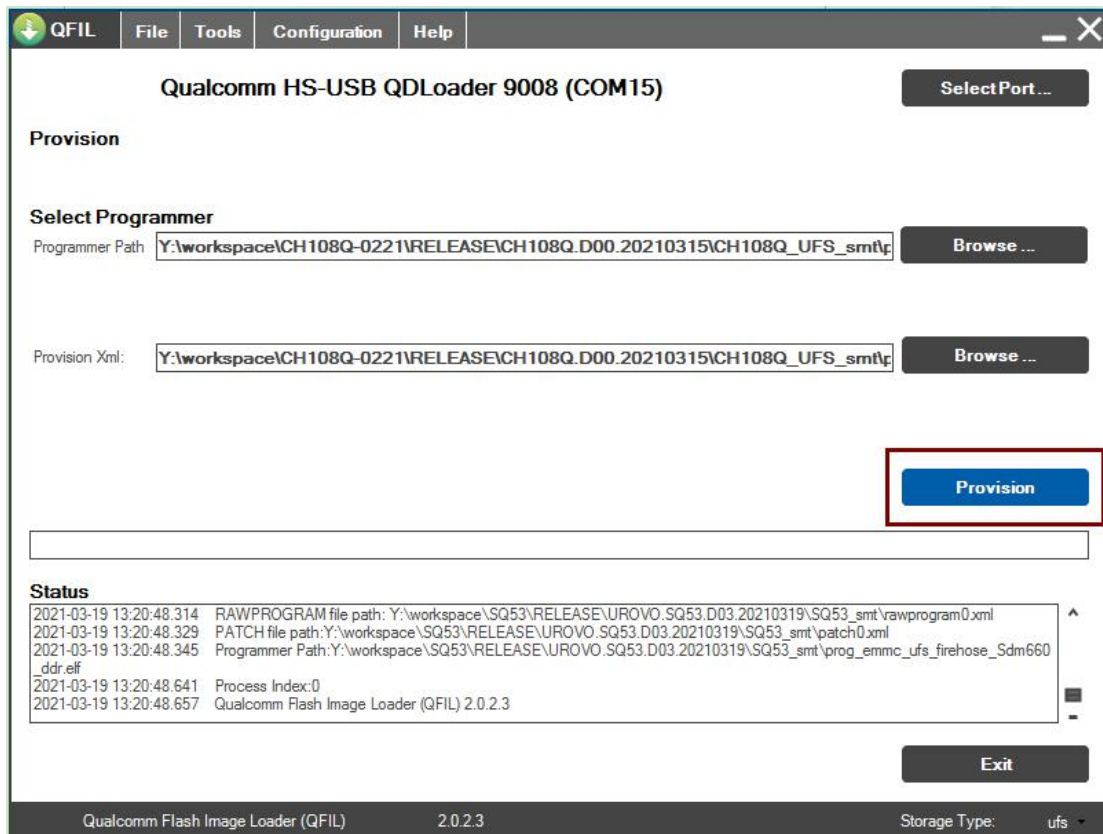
QFIL File Tools Configuration Help

Qualcomm HS-USB QDLoader 9008 (COM15)

Select Port ...

Provision

Select Programmer

Programmer Path Y:\workspace\CH108Q-0221\RELEASE\CH108Q.D00.20210315\CH108Q_UFS_smt\p

Browse ...

Provision Xml: Y:\workspace\CH108Q-0221\RELEASE\CH108Q.D00.20210315\CH108Q_UFS_smt\p

Browse ...

Provision

Status

2021-03-19 13:20:48.314 RAWPROGRAM file path: Y:\workspace\SQ53\RELEASE\UROVO.SQ53.D03.20210319\SQ53_smt\rawprogram0.xml
2021-03-19 13:20:48.329 PATCH file path:Y:\workspace\SQ53\RELEASE\UROVO.SQ53.D03.20210319\SQ53_smt\patch0.xml
2021-03-19 13:20:48.345 Programmer Path:Y:\workspace\SQ53\RELEASE\UROVO.SQ53.D03.20210319\SQ53_smt\prog_emmc_ufs_firehose_Sdm660_ddr.elf
2021-03-19 13:20:48.641 Process Index:0
2021-03-19 13:20:48.657 Qualcomm Flash Image Loader (QFIL) 2.0.2.3

Exit

Qualcomm Flash Image Loader (QFIL) 2.0.2.3 Storage Type: ufs